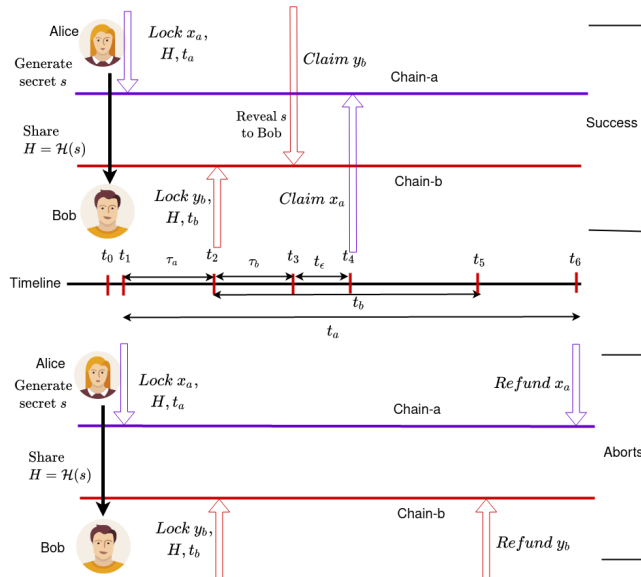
Alice
Generate secret $s$
$Lock\ x_a,$
$H, t_a$
$Claim\ y_b$
Chain-a
Reveal $s$ to Bob
Success
Share
$H = \mathcal{H}(s)$
Chain-b
Bob
$Lock\ y_b,$
$H, t_b$
$Claim\ x_a$
$t_0$ $t_1$ $t_2$ $t_3$ $t_4$ $t_5$ $t_6$
$\tau_a$ $\tau_b$ $t_\epsilon$
Timeline
$t_b$
$t_a$
Alice
Generate secret $s$
$Lock\ x_a,$
$H, t_a$
$Refund\ x_a$
Chain-a
Aborts
Share
$H = \mathcal{H}(s)$
Chain-b
Bob
$Lock\ y_b,$
$H, t_b$
$Refund\ y_b$